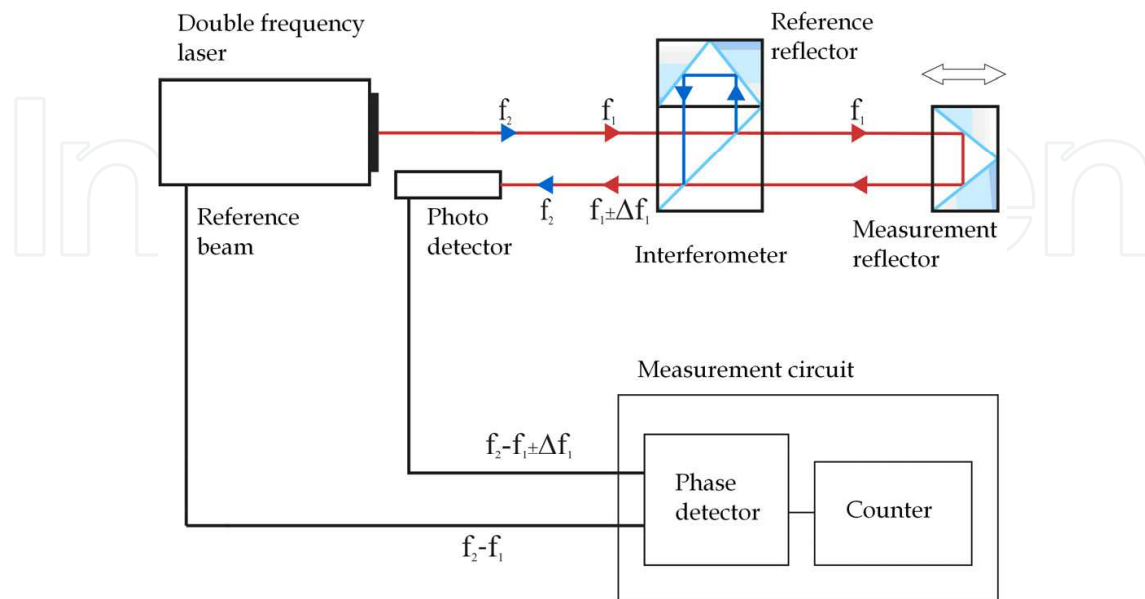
Double frequency laser

Reference reflector

$f_2$

$f_1$

$f_1$

Reference beam

Photo detector

$f_2$

$f_1 \pm \Delta f_1$

Interferometer

Measurement reflector

Measurement circuit

$f_2 - f_1 \pm \Delta f_1$

Phase detector

Counter

$f_2 - f_1$